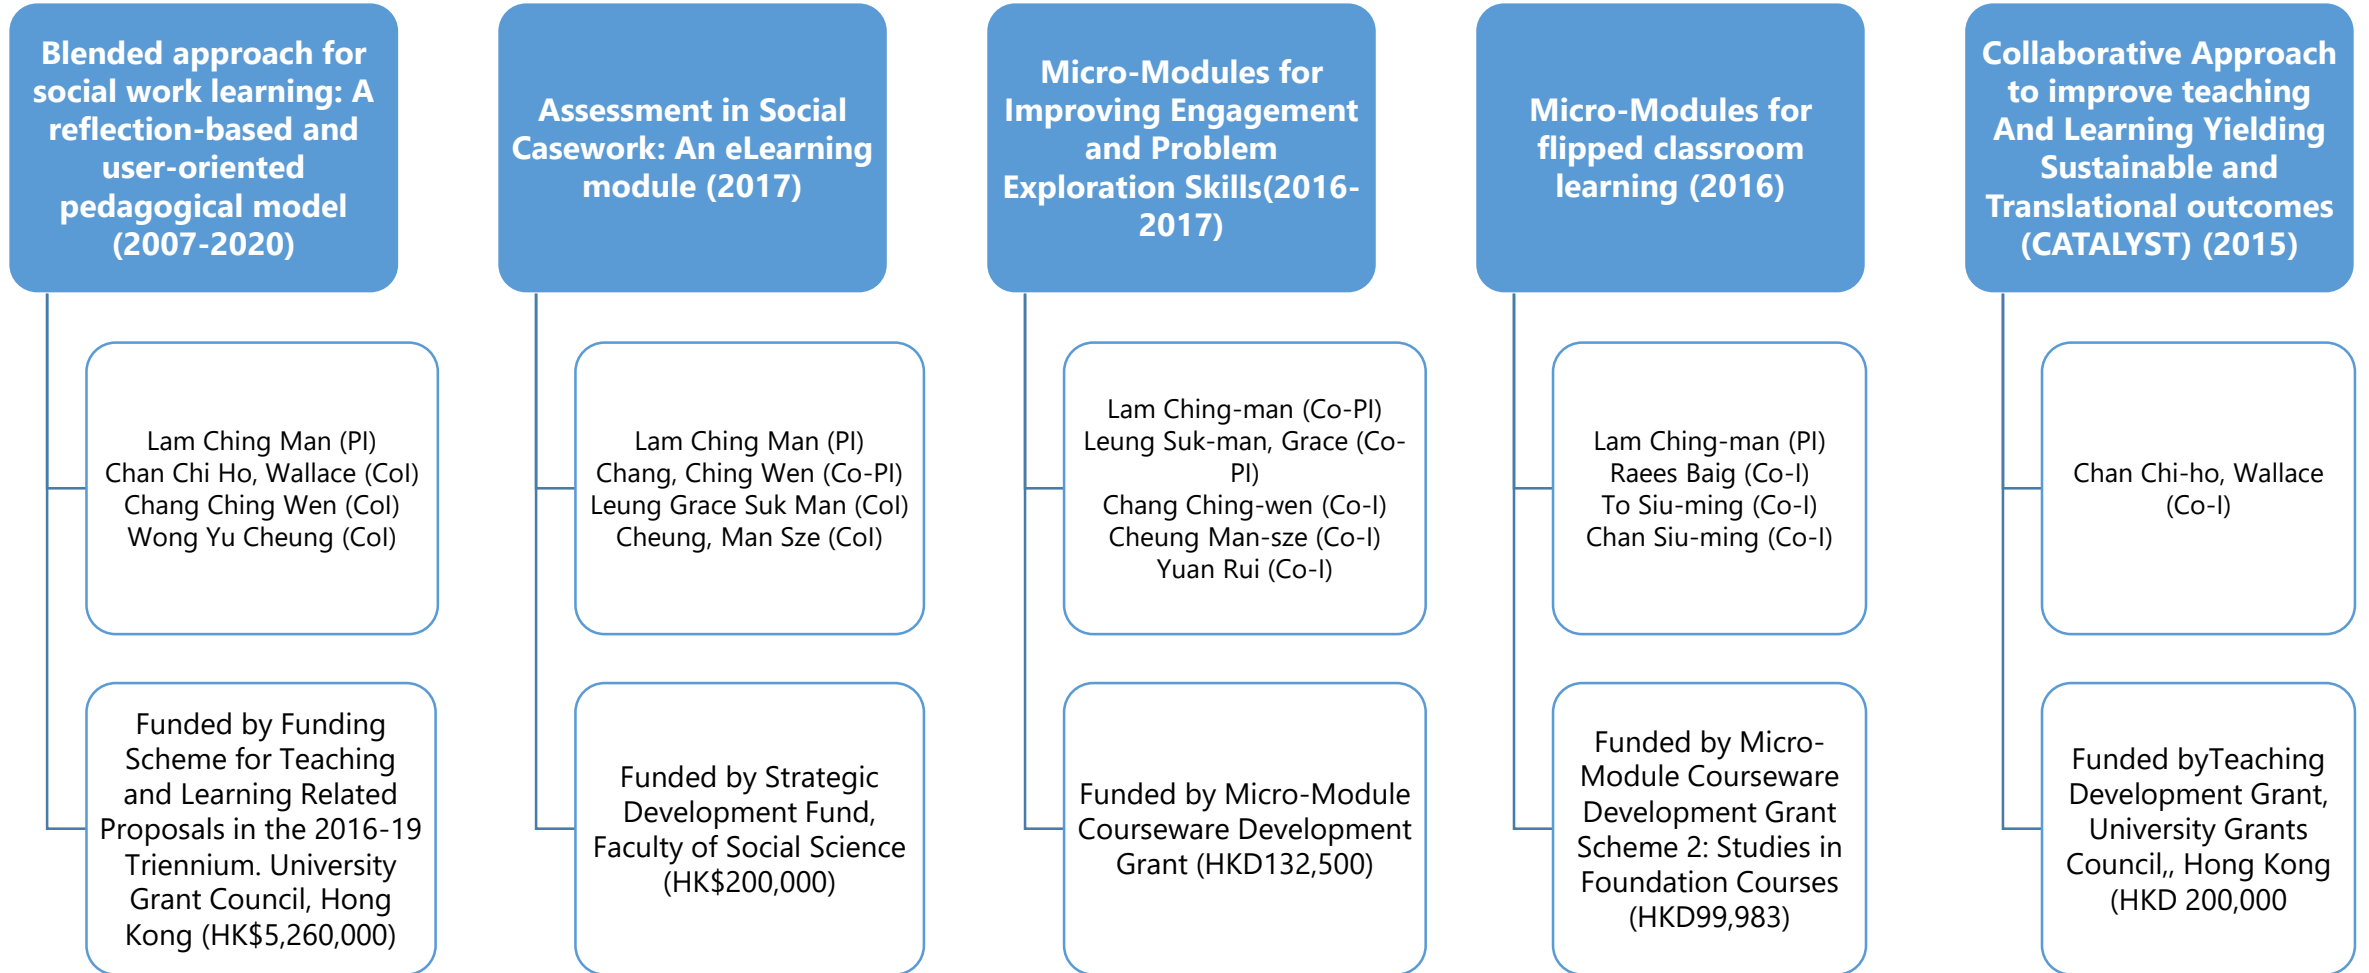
Blended approach for social work learning: A reflection-based and user-oriented pedagogical model (2007-2020)

Lam Ching Man (PI)
Chan Chi Ho, Wallace (CoI)
Chang Ching Wen (CoI)
Wong Yu Cheung (CoI)

Funded by Funding Scheme for Teaching and Learning Related Proposals in the 2016-19 Triennium. University Grant Council, Hong Kong (HK$5,260,000)

Assessment in Social Casework: An eLearning module (2017)

Lam Ching Man (PI)
Chang, Ching Wen (Co-PI)
Leung Grace Suk Man (CoI)
Cheung, Man Sze (CoI)

Funded by Strategic Development Fund, Faculty of Social Science (HK$200,000)

Micro-Modules for Improving Engagement and Problem Exploration Skills(2016-2017)

Lam Ching-man (Co-PI)
Leung Suk-man, Grace (Co-PI)
Chang Ching-wen (Co-I)
Cheung Man-sze (Co-I)
Yuan Rui (Co-I)

Funded by Micro-Module Courseware Development Grant (HKD132,500)

Micro-Modules for flipped classroom learning (2016)

Lam Ching-man (PI)
Raees Baig (Co-I)
To Siu-ming (Co-I)
Chan Siu-ming (Co-I)

Funded by Micro-Module Courseware Development Grant Scheme 2: Studies in Foundation Courses (HKD99,983)

Collaborative Approach to improve teaching And Learning Yielding Sustainable and Translational outcomes (CATALYST) (2015)

Chan Chi-ho, Wallace (Co-I)

Funded byTeaching Development Grant, University Grants Council,, Hong Kong (HKD 200,000